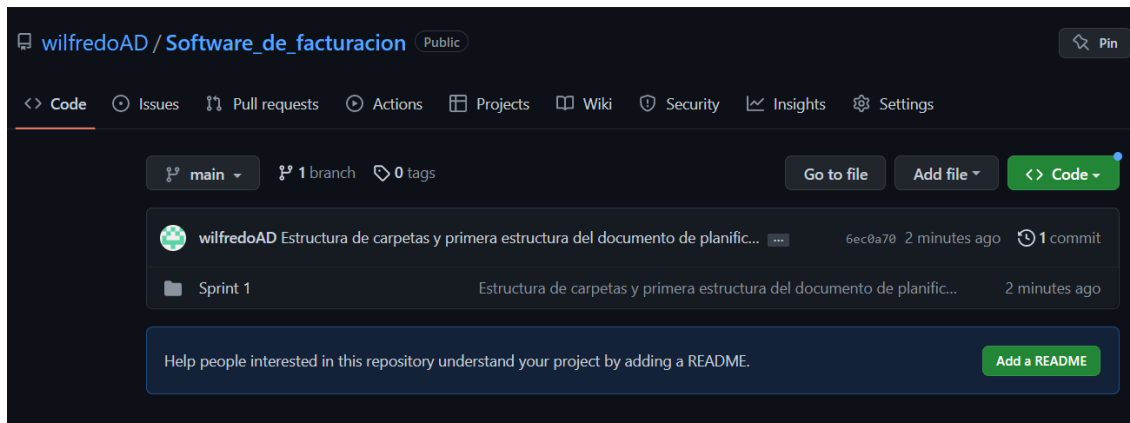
wilfredoAD / Software_de_facturacion Public

Pin

Code Issues Pull requests Actions Projects Wiki Security Insights Settings

main 1 branch 0 tags

Go to file Add file Code

wilfredoAD Estructura de carpetas y primera estructura del documento de planific... ... 6ec0a70 2 minutes ago 1 commit

Sprint 1 Estructura de carpetas y primera estructura del documento de planific... 2 minutes ago

Help people interested in this repository understand your project by adding a README.

Add a README